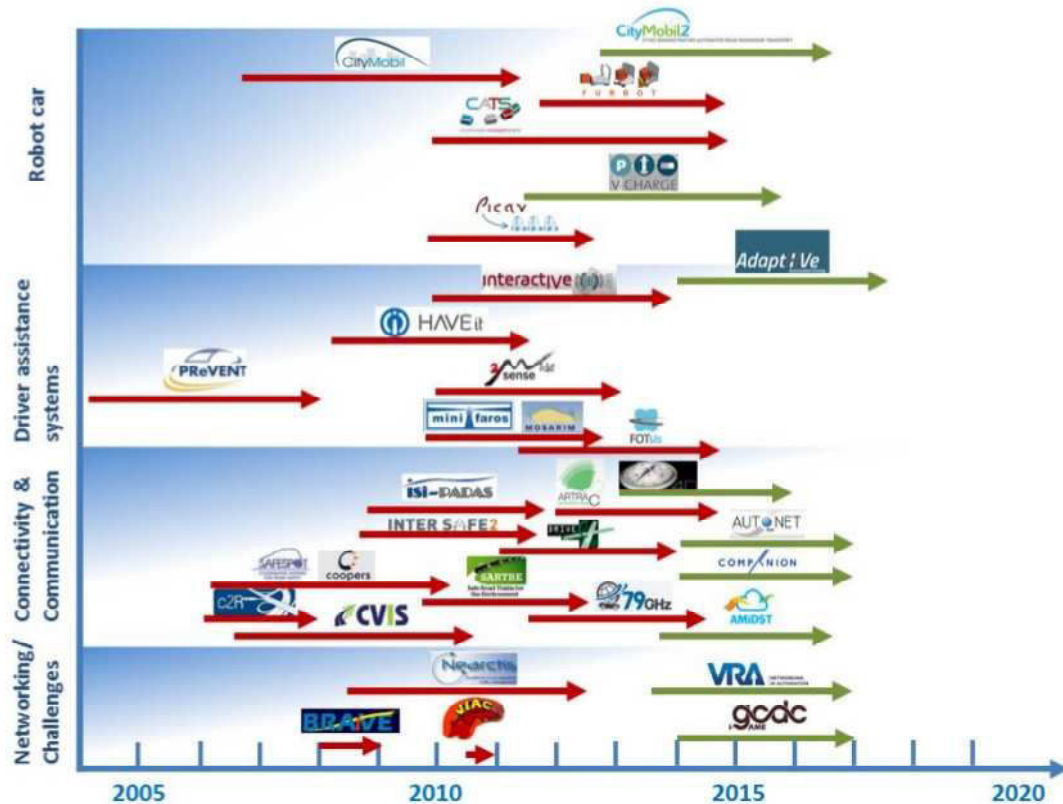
Robot car

Driver assistance systems

Connectivity & Communication

Networking/ Challenges

CityMobil2

CityMobil

FURBOT

CATS

V CHARGE

Picav

Adapt i Ve

interactive

HAVEit

PReVENT

2sense

mini faros

MOSARIM

FOTnet

ISI-PADAS

ARTRAC

INTER SAFE2

DRIVE C2X

AUTONET

SAFESPOT

coopers

SARTRE

COMPANION

c2R

CVIS

79GHz

AMiDST

Nearctis

VRA

BRAVE

JIAC

gcdc

2005

2010

2015

2020